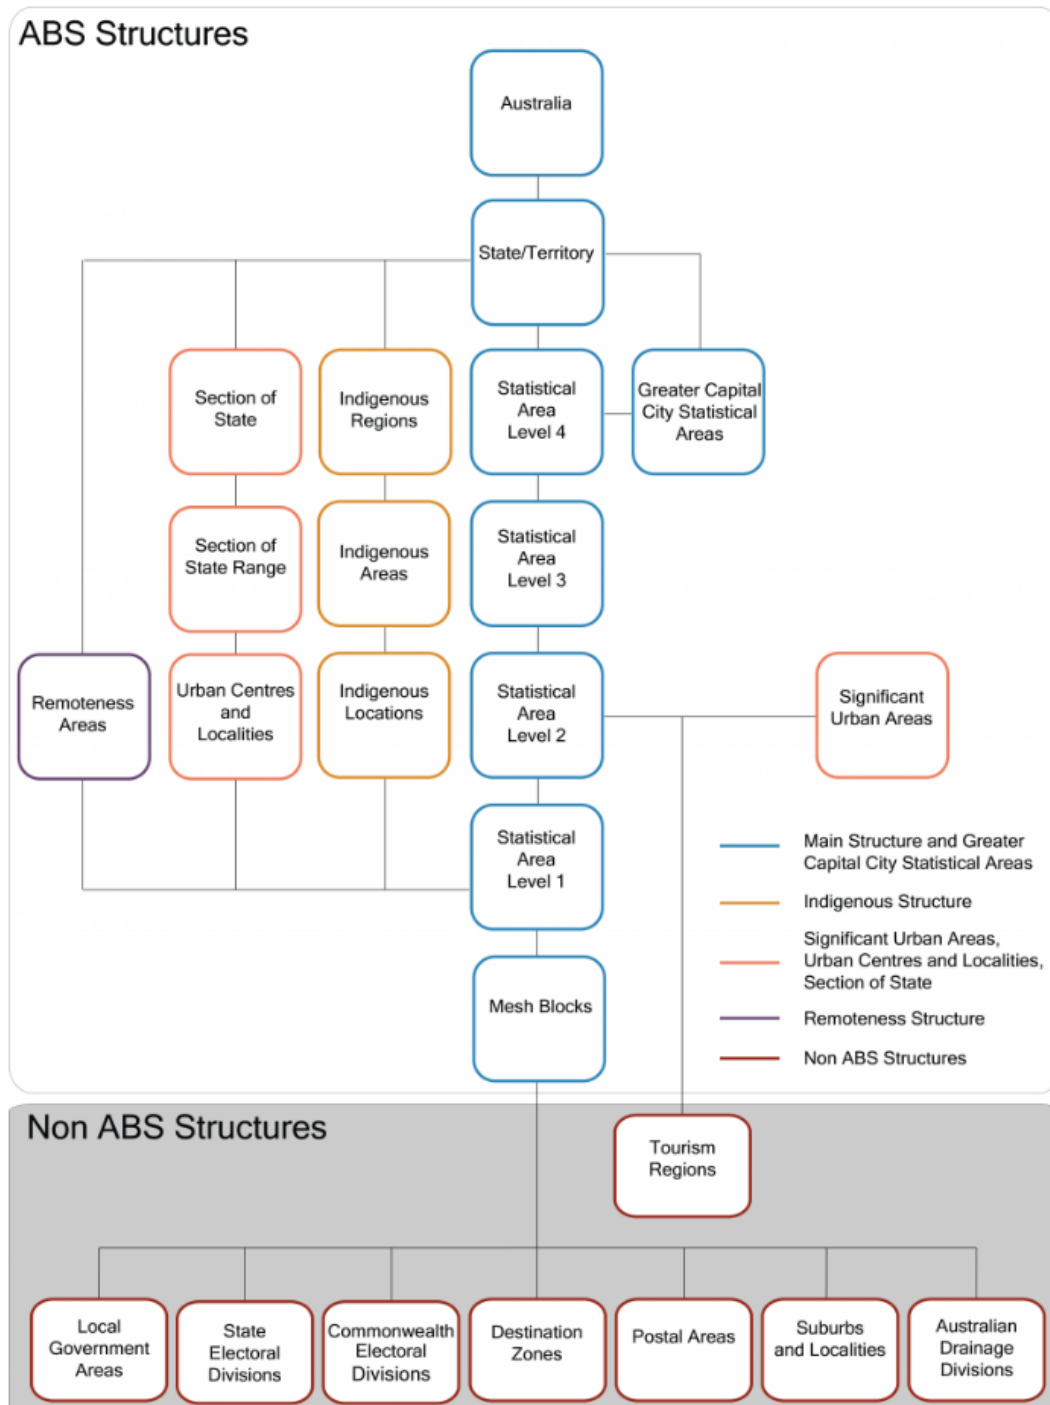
ABS Structures

Australia

State/Territory

Section of State

Indigenous Regions

Statistical Area Level 4

Greater Capital City Statistical Areas

Section of State Range

Indigenous Areas

Statistical Area Level 3

Remoteness Areas

Urban Centres and Localities

Indigenous Locations

Statistical Area Level 2

Significant Urban Areas

Statistical Area Level 1

Main Structure and Greater Capital City Statistical Areas

Indigenous Structure

Significant Urban Areas, Urban Centres and Localities, Section of State

Remoteness Structure

Non ABS Structures

Mesh Blocks

Non ABS Structures

Tourism Regions

Local Government Areas

State Electoral Divisions

Commonwealth Electoral Divisions

Destination Zones

Postal Areas

Suburbs and Localities

Australian Drainage Divisions